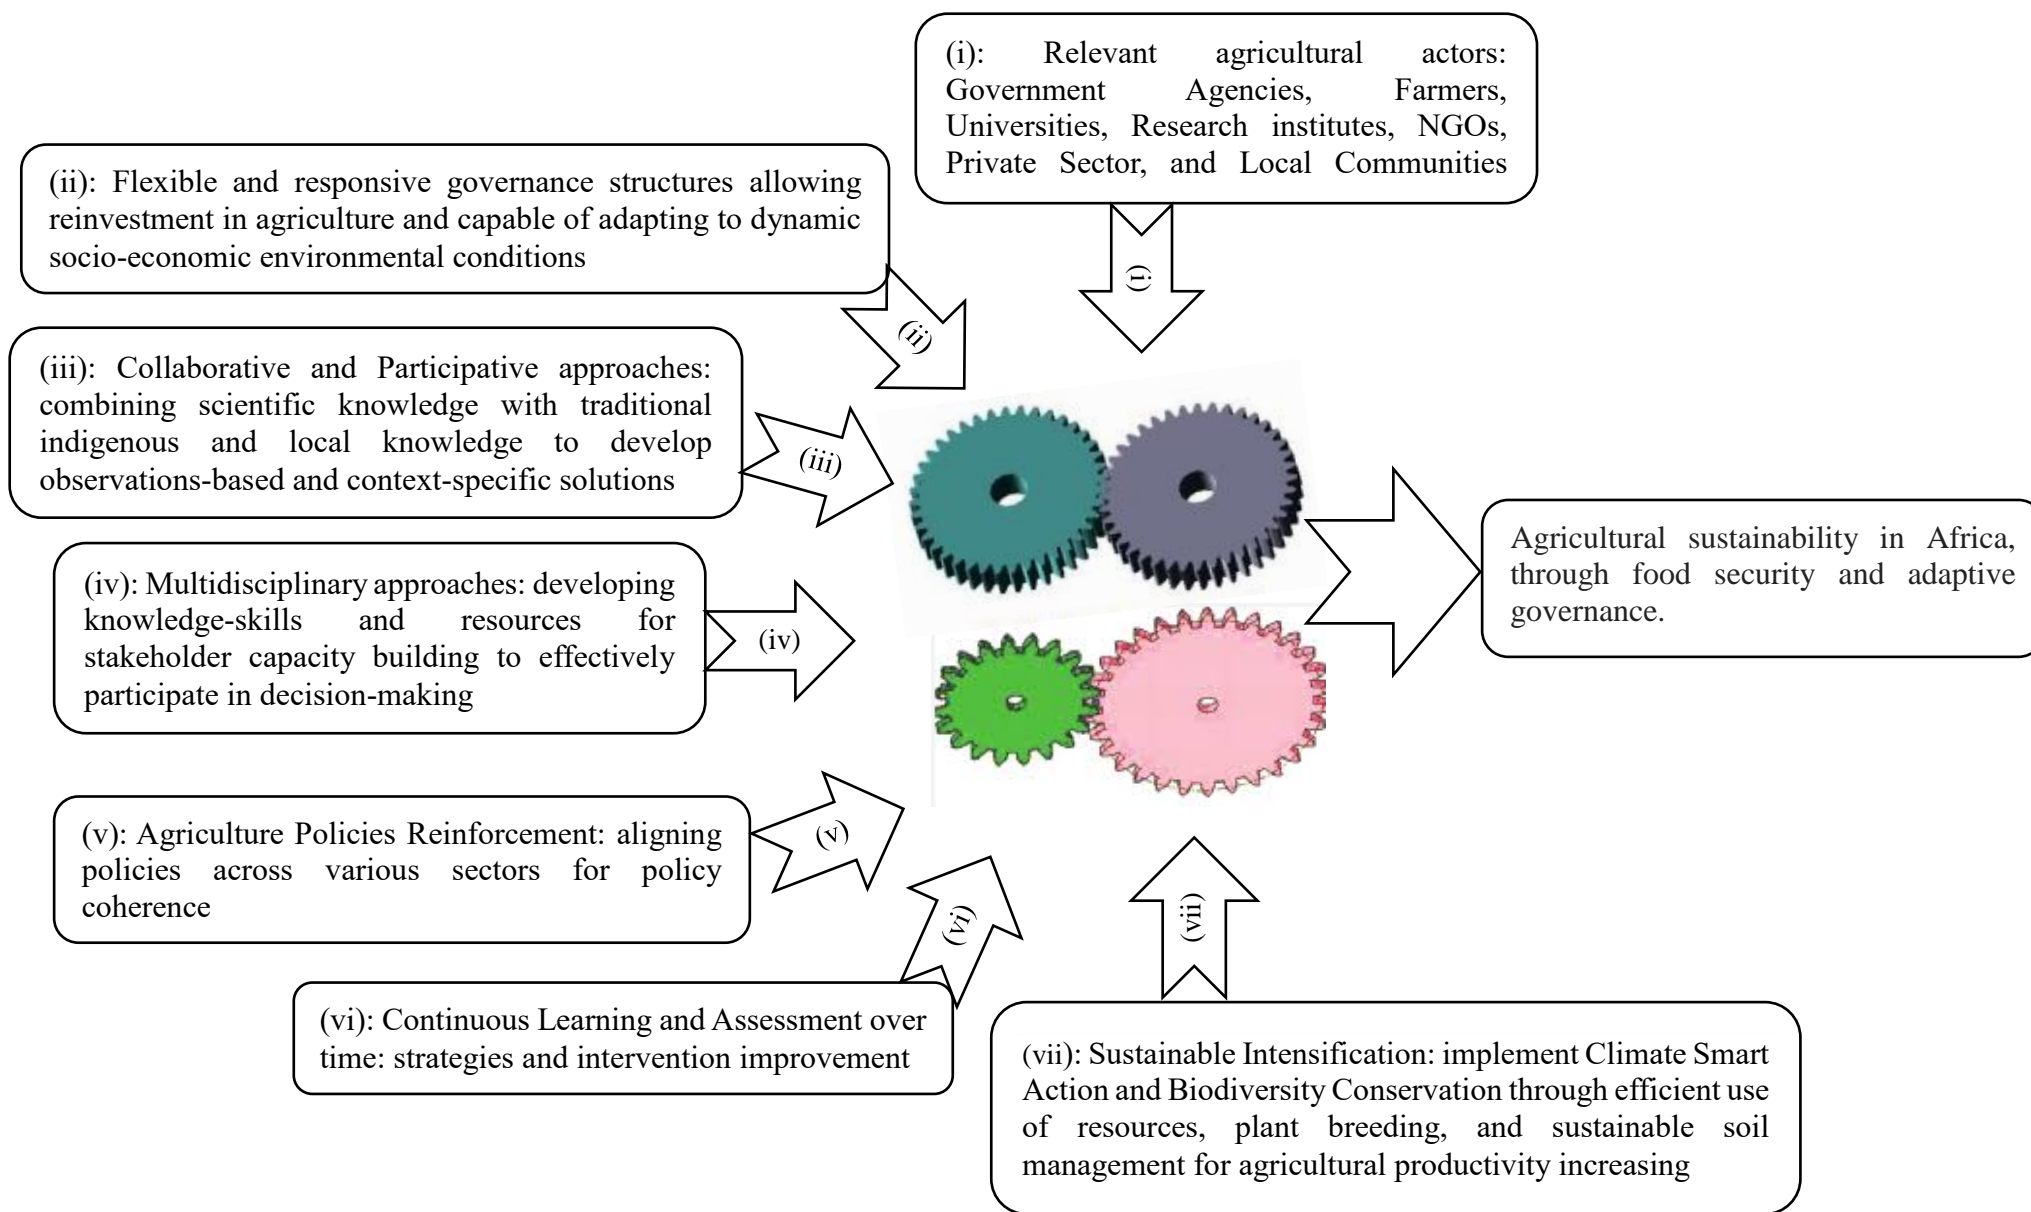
(i): Relevant agricultural actors: Government Agencies, Farmers, Universities, Research institutes, NGOs, Private Sector, and Local Communities

(ii): Flexible and responsive governance structures allowing reinvestment in agriculture and capable of adapting to dynamic socio-economic environmental conditions

(i)

(ii)

(iii): Collaborative and Participative approaches: combining scientific knowledge with traditional indigenous and local knowledge to develop observations-based and context-specific solutions

(iii)

(iv): Multidisciplinary approaches: developing knowledge-skills and resources for stakeholder capacity building to effectively participate in decision-making

(iv)

Agricultural sustainability in Africa, through food security and adaptive governance.

(v): Agriculture Policies Reinforcement: aligning policies across various sectors for policy coherence

(v)

(vi)

(vii)

(vi): Continuous Learning and Assessment over time: strategies and intervention improvement

(vii): Sustainable Intensification: implement Climate Smart Action and Biodiversity Conservation through efficient use of resources, plant breeding, and sustainable soil management for agricultural productivity increasing